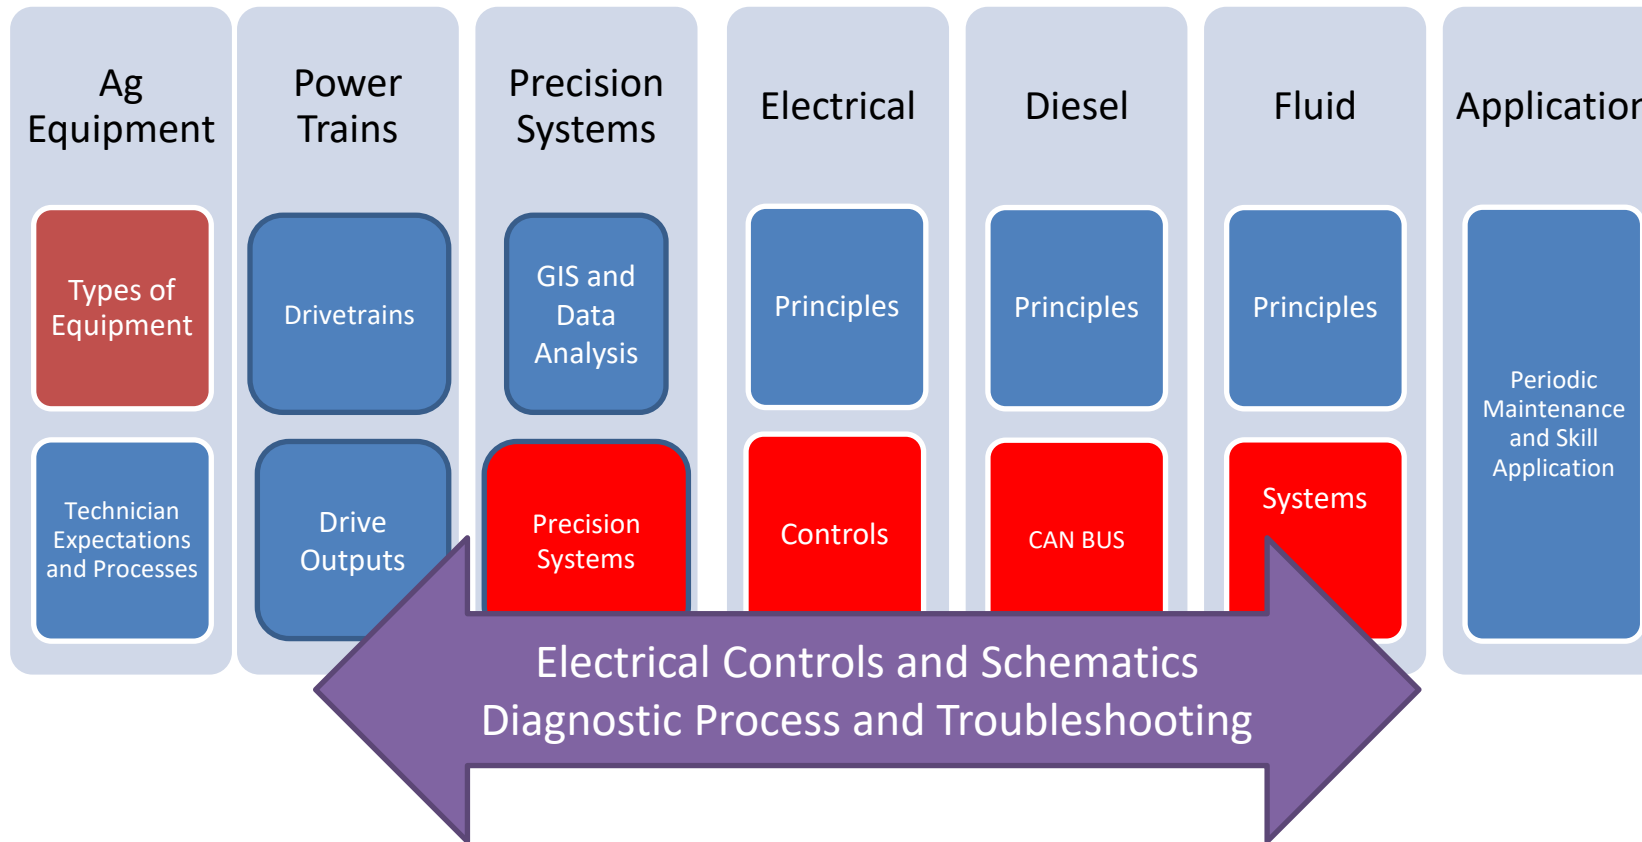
Ag Equipment

Types of Equipment

Technician Expectations and Processes

Power Trains

Drivetrains

Drive Outputs

Precision Systems

GIS and Data Analysis

Precision Systems

Electrical

Principles

Controls

Diesel

Principles

CAN BUS

Fluid

Principles

Systems

Application

Periodic Maintenance and Skill Application

Electrical Controls and Schematics
Diagnostic Process and Troubleshooting